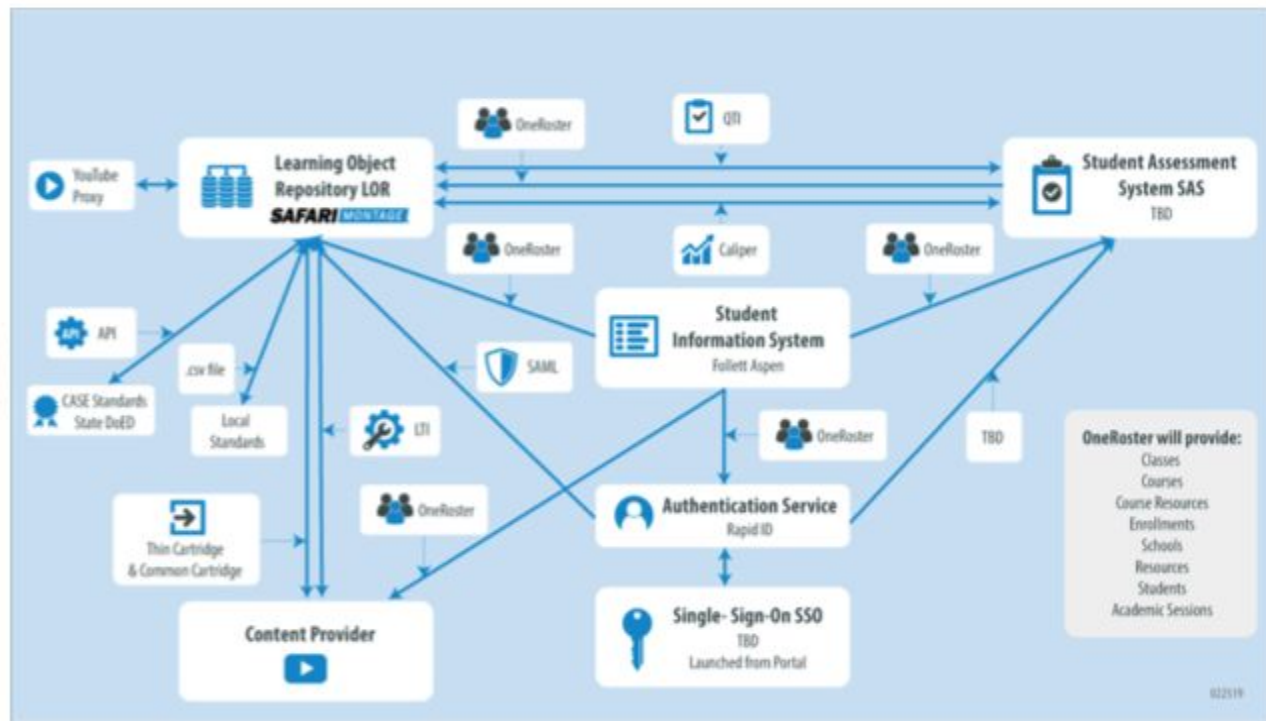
OneRoster

QTI

YouTube Proxy

Learning Object Repository LOR
SAFARI MONTAGE

Student Assessment System SAS
TBD

OneRoster

Caliper

OneRoster

API

Student Information System
Follett Aspen

.csv file

SAML

CASE Standards State DoED

Local Standards

LTI

OneRoster

TBD

OneRoster will provide:
Classes
Courses
Course Resources
Enrollments
Schools
Resources
Students
Academic Sessions

Thin Cartridge & Common Cartridge

OneRoster

Authentication Service
Rapid ID

Content Provider

Single- Sign-On SSO
TBD
Launched from Portal

022519